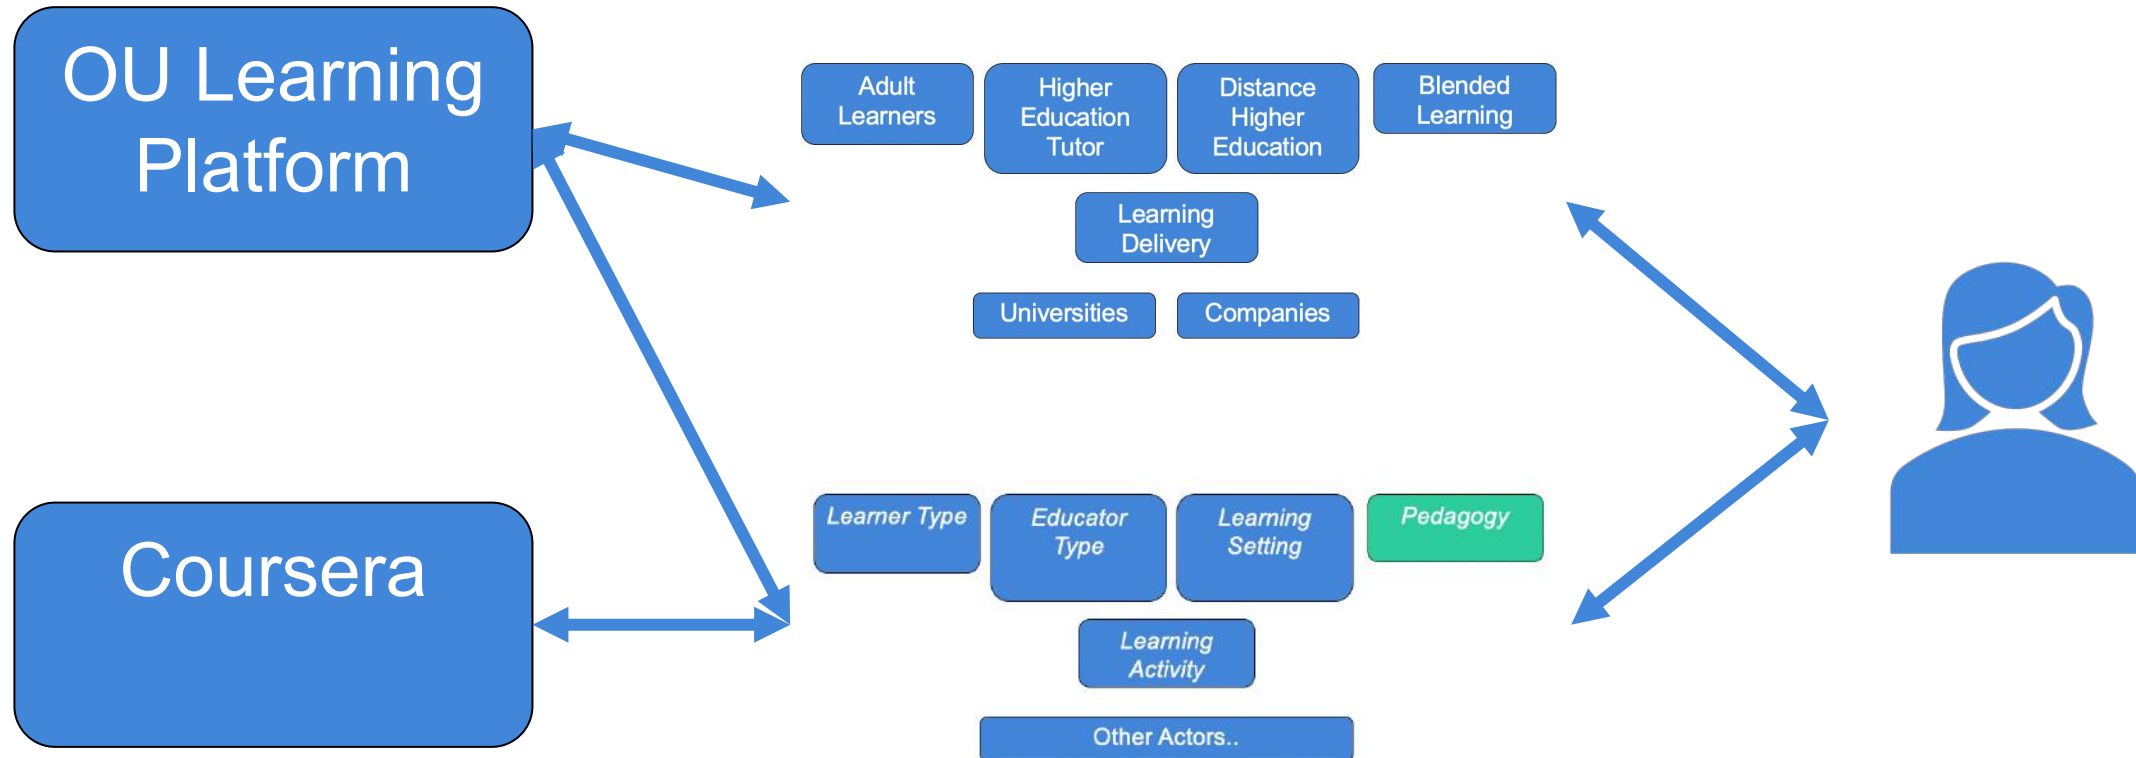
OU Learning Platform

Coursera

Adult Learners

Higher Education Tutor

Distance Higher Education

Blended Learning

Learning Delivery

Universities

Companies

Learner Type

Educator Type

Learning Setting

Pedagogy

Learning Activity

Other Actors..